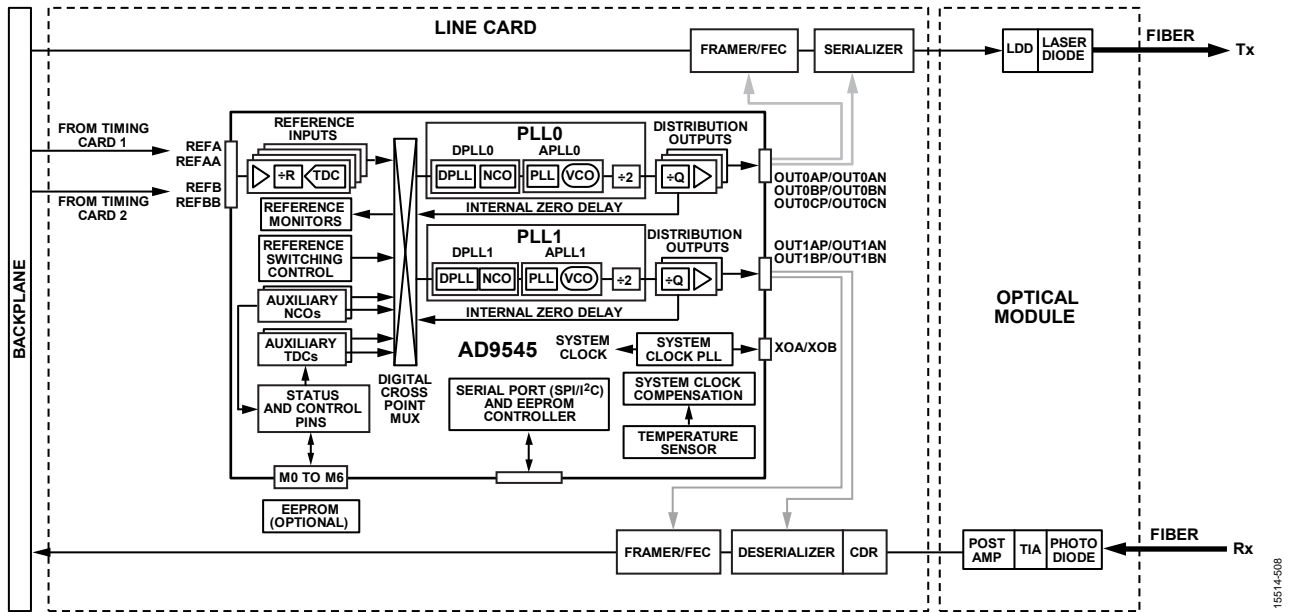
LINE CARD

FRAMER/FEC

SERIALIZER

LDD

LASER DIODE

FIBER

Tx

BACKPLANE

FROM TIMING CARD 1

FROM TIMING CARD 2

REFA
REFAA

REFB
REFBB

REFERENCE INPUTS

÷R

TDC

PLL0

DPLL0

APLL0

DPLL

NCO

PLL

VCO

÷2

DISTRIBUTION OUTPUTS

÷Q

OUT0AP/OUT0AN
OUT0BP/OUT0BN
OUT0CP/OUT0CN

REFERENCE MONITORS

INTERNAL ZERO DELAY

REFERENCE SWITCHING CONTROL

PLL1

DPLL1

APLL1

DPLL

NCO

PLL

VCO

÷2

DISTRIBUTION OUTPUTS

÷Q

OUT1AP/OUT1AN
OUT1BP/OUT1BN

AUXILIARY NCOs

INTERNAL ZERO DELAY

OPTICAL MODULE

AUXILIARY TDCs

AD9545

SYSTEM CLOCK

SYSTEM CLOCK PLL

XOA/XOB

STATUS AND CONTROL PINS

DIGITAL CROSS POINT MUX

SERIAL PORT (SPI/I$^2$C) AND EEPROM CONTROLLER

SYSTEM CLOCK COMPENSATION

TEMPERATURE SENSOR

M0 TO M6

EEPROM (OPTIONAL)

FRAMER/FEC

DESERIALIZER

CDR

POST AMP

TIA

PHOTO DIODE

FIBER

Rx

15514-508